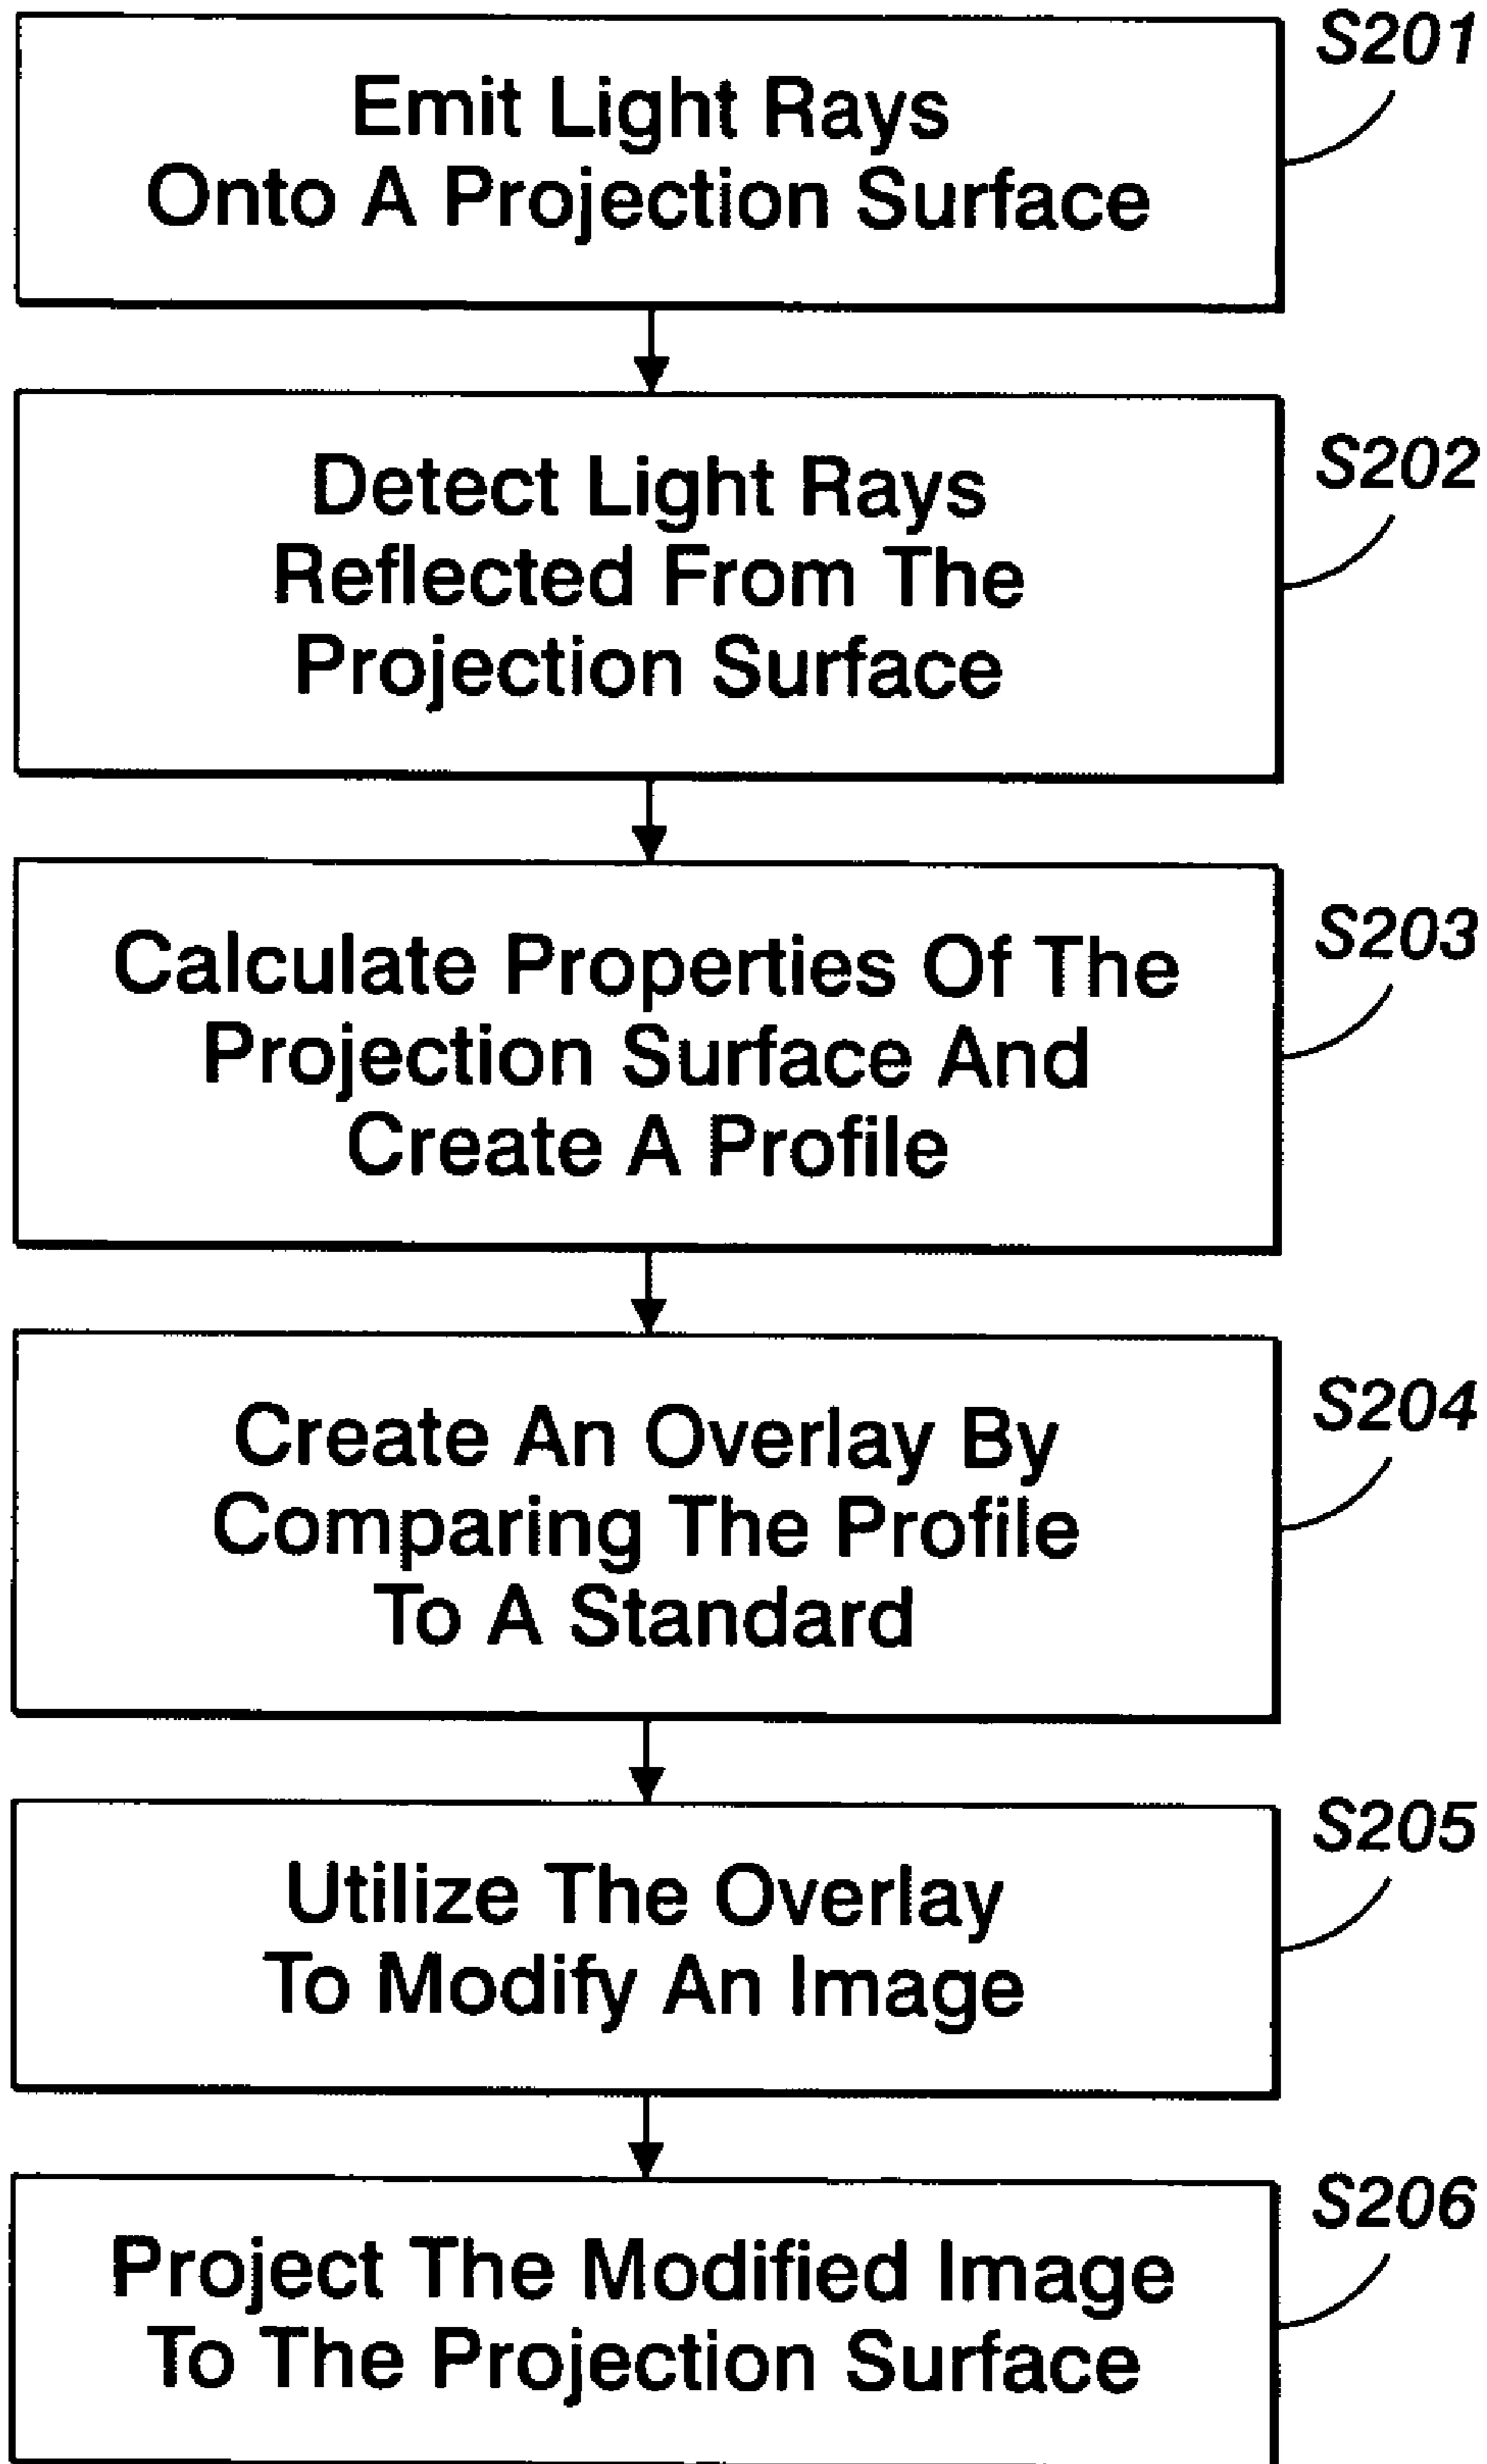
Emit Light Rays Onto A Projection Surface

S201

Detect Light Rays Reflected From The Projection Surface

S202

Calculate Properties Of The Projection Surface And Create A Profile

S203

Create An Overlay By Comparing The Profile To A Standard

S204

Utilize The Overlay To Modify An Image

S205

Project The Modified Image To The Projection Surface

S206